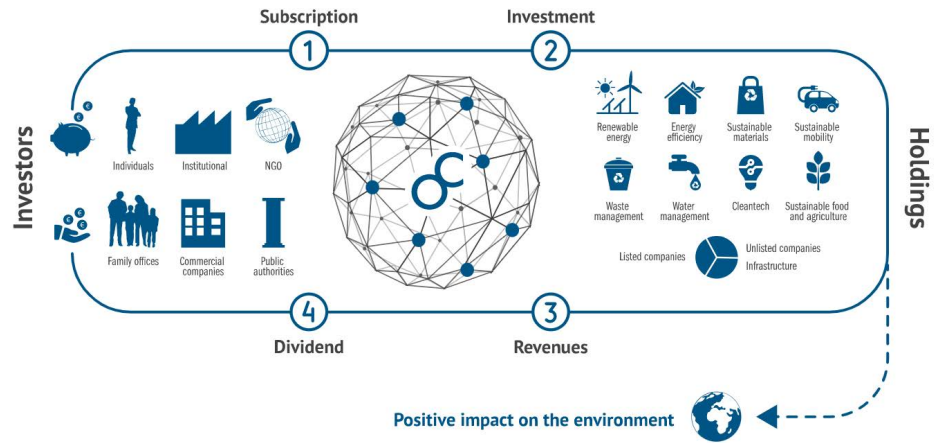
Subscription
1
Investment
2

Investors

Individuals
Institutional
NGO
Family offices
Commercial companies
Public authorities

Renewable energy
Energy efficiency
Sustainable materials
Sustainable mobility
Waste management
Water management
Cleantech
Sustainable food and agriculture

Listed companies
Unlisted companies
Infrastructure

Holdings

4
Dividend
3
Revenues

Positive impact on the environment